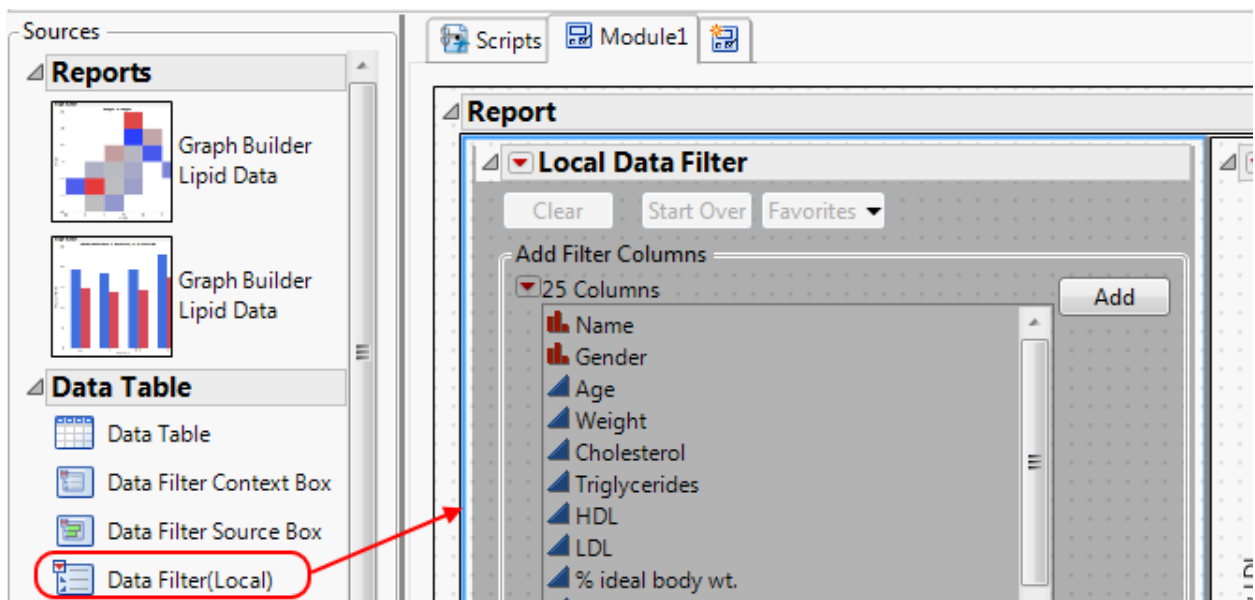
Sources

Reports

Graph Builder Lipid Data

Graph Builder Lipid Data

Data Table

Data Table

Data Filter Context Box

Data Filter Source Box

Data Filter(Local)

Scripts

Module1

Report

Local Data Filter

Clear

Start Over

Favorites

Add Filter Columns

25 Columns

Add

Name

Gender

Age

Weight

Cholesterol

Triglycerides

HDL

LDL

% ideal body wt.